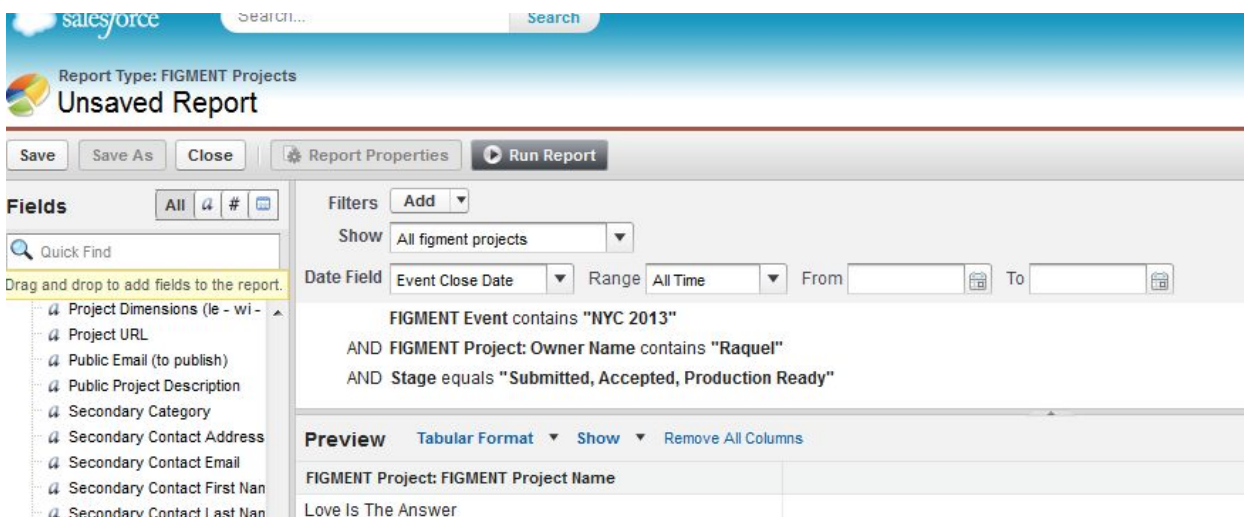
salesforce Search... Search

Report Type: FIGMENT Projects
Unsaved Report

Save Save As Close Report Properties Run Report

Fields All a # 

Quick Find

Drag and drop to add fields to the report.

a Project Dimensions (le - wi -
a Project URL
a Public Email (to publish)
a Public Project Description
a Secondary Category
a Secondary Contact Address
a Secondary Contact Email
a Secondary Contact First Nan
a Secondary Contact Last Nan

Filters Add
Show All figment projects
Date Field Event Close Date Range All Time From To

FIGMENT Event contains "NYC 2013"
AND FIGMENT Project: Owner Name contains "Raquel"
AND Stage equals "Submitted, Accepted, Production Ready"

Preview Tabular Format Show Remove All Columns

FIGMENT Project: FIGMENT Project Name
Love Is The Answer